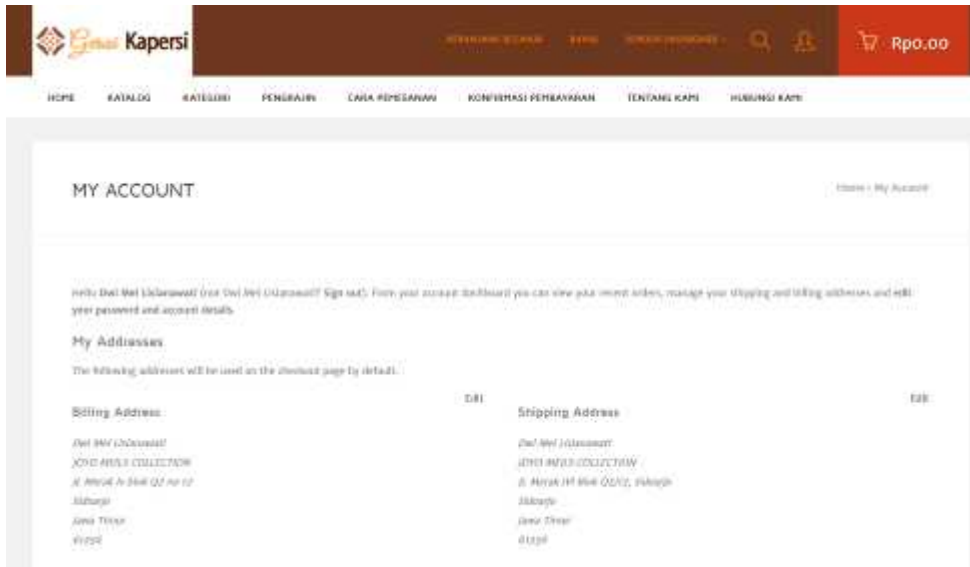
Gerai Kapersi

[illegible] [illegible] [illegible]

Rp0.00

HOME KATALOG KATEGORI PENGRAJIN CARA PEMESANAN KONFIRMASI PEMBAYARAN TENTANG KAMI HUBUNGI KAMI

MY ACCOUNT

Home › My Account

Hello Dwi Mei Listanawati (not Dwi Mei Listanawati? Sign out). From your account dashboard you can view your recent orders, manage your shipping and billing addresses and edit your password and account details.

My Addresses

The following addresses will be used on the checkout page by default.

Billing Address

Edit

Dwi Mei Listanawati
JOYO MIOLS COLLECTION
Jl. Merak Iv Blok Q2 no 12
Sidoarjo
Jawa Timur
61256

Shipping Address

Edit

Dwi Mei Listanawati
JOYO MIOLS COLLECTION
Jl. Merak IV Blok Q2/12, Sidoarjo
Sidoarjo
Jawa Timur
61256